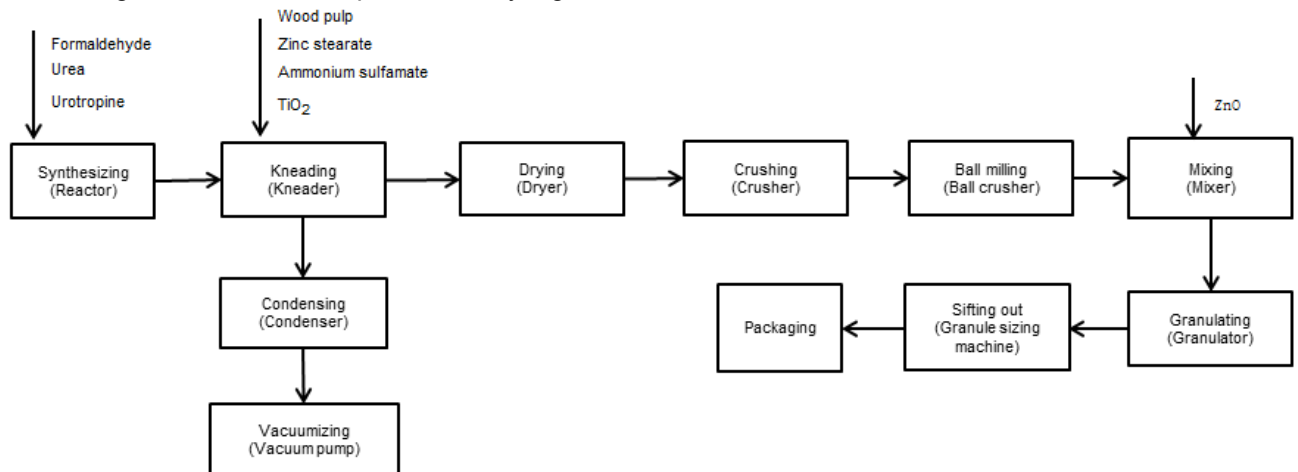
Formaldehyde
Urea
Urotropine

Wood pulp
Zinc stearate
Ammonium sulfamate
$TiO_2$

ZnO

Synthesizing (Reactor)

Kneading (Kneader)

Drying (Dryer)

Crushing (Crusher)

Ball milling (Ball crusher)

Mixing (Mixer)

Condensing (Condenser)

Vacuumizing (Vacuum pump)

Granulating (Granulator)

Sifting out (Granule sizing machine)

Packaging